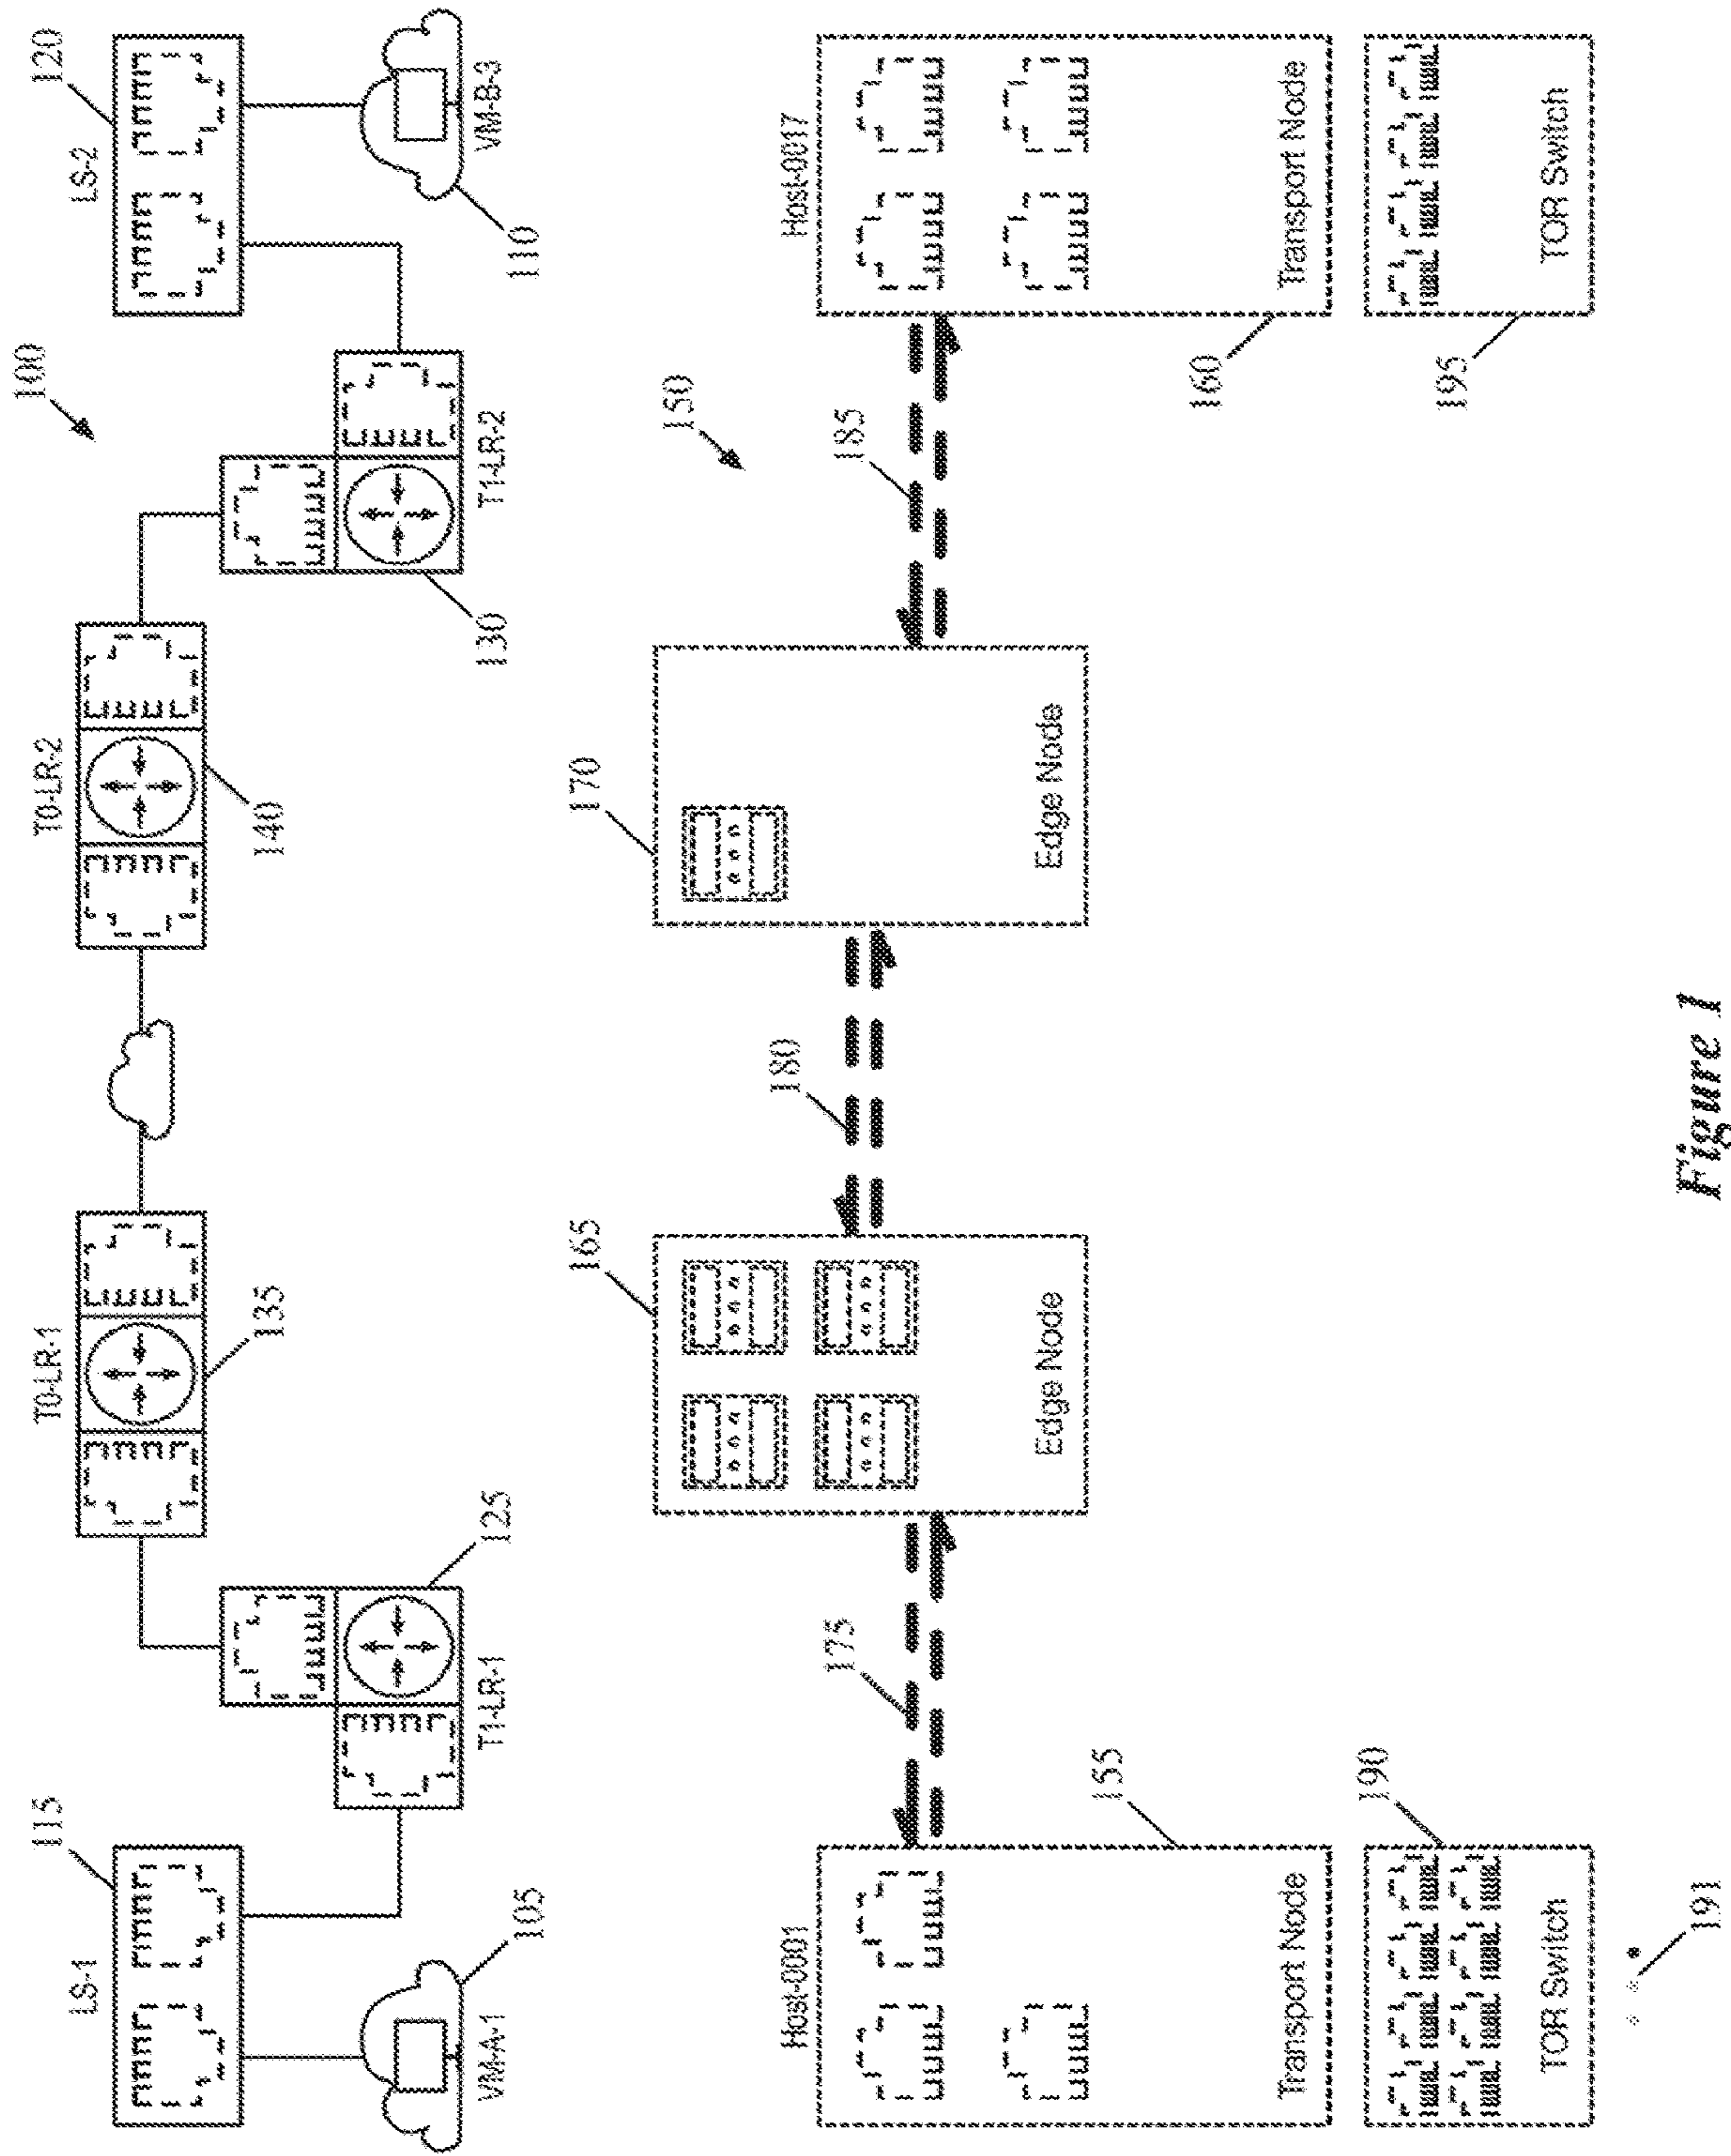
100

LS-1

115

VM-A-1

105

T1-LR-1

125

T0-LR-1

135

T0-LR-2

140

T1-LR-2

130

LS-2

120

VM-B-3

110

150

Host-0001

Transport Node

155

175

Edge Node

165

180

Edge Node

170

185

Host-0017

Transport Node

160

TOR Switch

190

191

TOR Switch

195

Figure 1